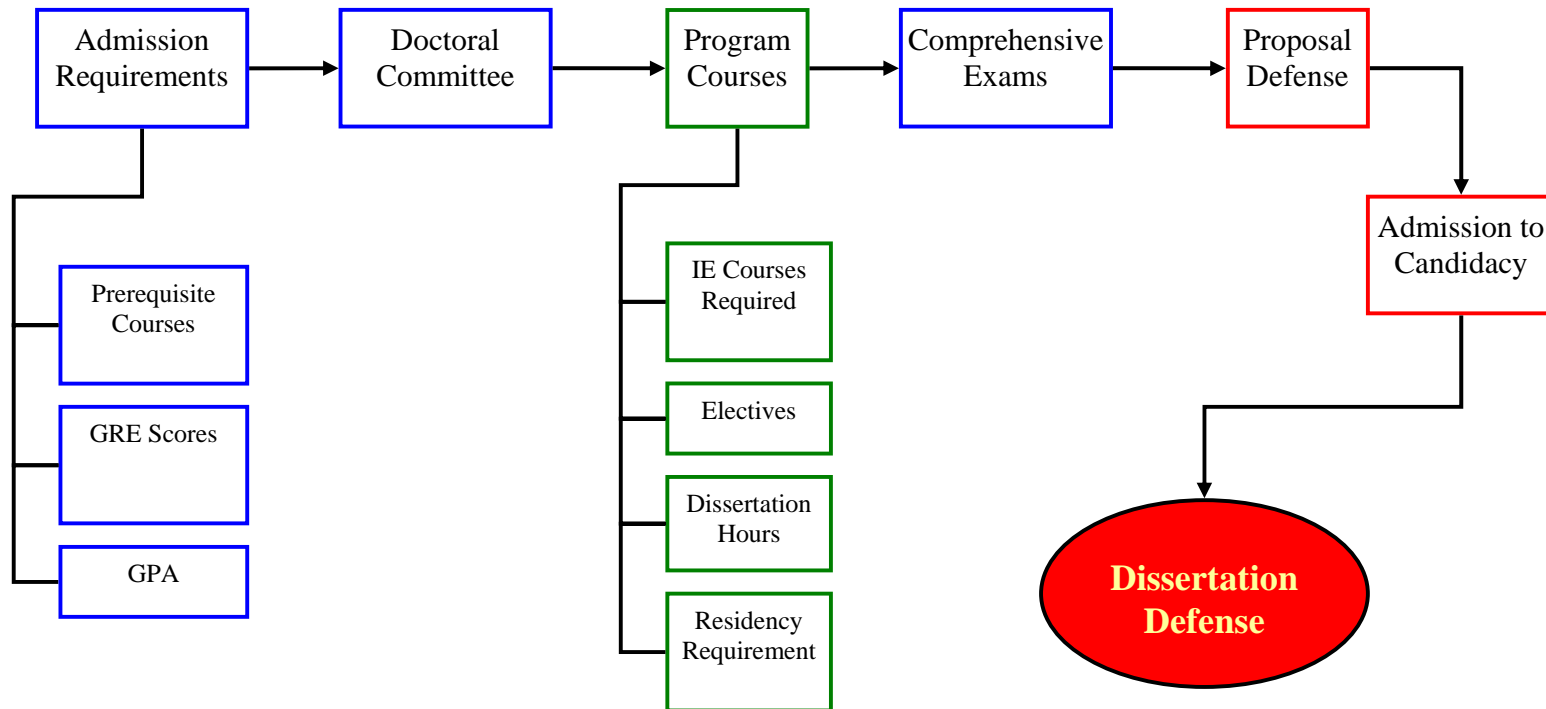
Admission Requirements

Doctoral Committee

Program Courses

Comprehensive Exams

Proposal Defense

Admission to Candidacy

Prerequisite Courses

GRE Scores

GPA

IE Courses Required

Electives

Dissertation Hours

Residency Requirement

Dissertation Defense